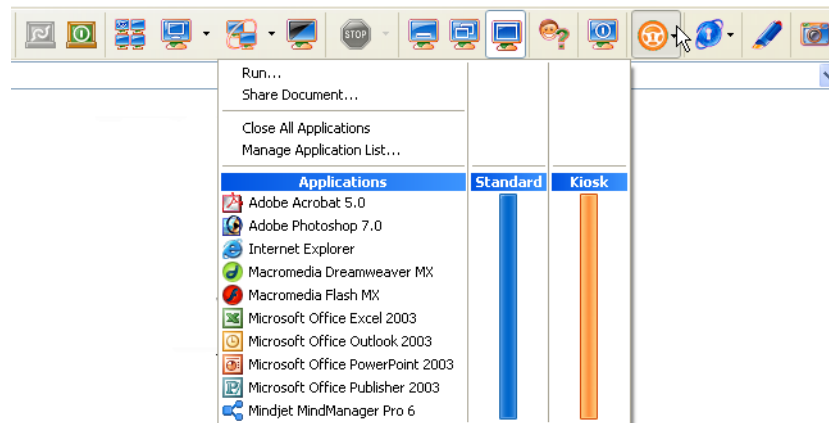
STOP

Run...
Share Document...

Close All Applications
Manage Application List...

| Applications | Standard | Kiosk |
|---|---|---|
| Adobe Acrobat 5.0 | | |
| Adobe Photoshop 7.0 | | |
| Internet Explorer | | |
| Macromedia Dreamweaver MX | | |
| Macromedia Flash MX | | |
| Microsoft Office Excel 2003 | | |
| Microsoft Office Outlook 2003 | | |
| Microsoft Office PowerPoint 2003 | | |
| Microsoft Office Publisher 2003 | | |
| Mindjet MindManager Pro 6 | | |